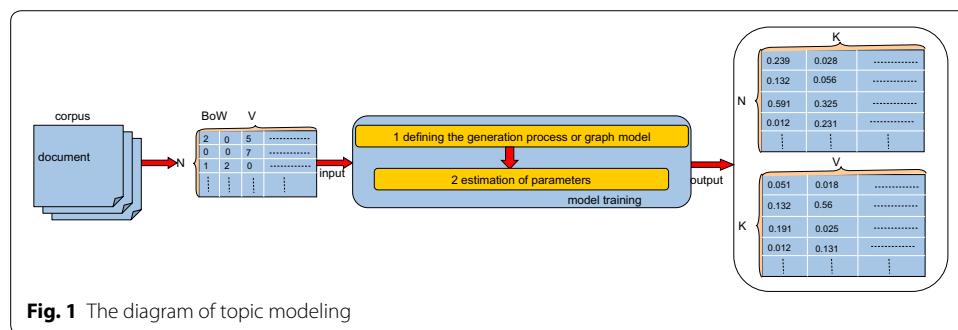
corpus

document

N

BoW V

| 2 | 0 | 5 | ............ |
|---|---|---|---|
| 0 | 0 | 7 | ............ |
| 1 | 2 | 0 | ............ |
| ⋮ | ⋮ | ⋮ | ⋮ |

input

1 defining the generation process or graph model

2 estimation of parameters

model training

output

K

N

| 0.239 | 0.028 | ............ |
|---|---|---|
| 0.132 | 0.056 | ............ |
| 0.591 | 0.325 | ............ |
| 0.012 | 0.231 | ............ |
| ⋮ | ⋮ | ⋮ |

V

K

| 0.051 | 0.018 | ............ |
|---|---|---|
| 0.132 | 0.56 | ............ |
| 0.191 | 0.025 | ............ |
| 0.012 | 0.131 | ............ |
| ⋮ | ⋮ | ⋮ |

**Fig. 1** The diagram of topic modeling